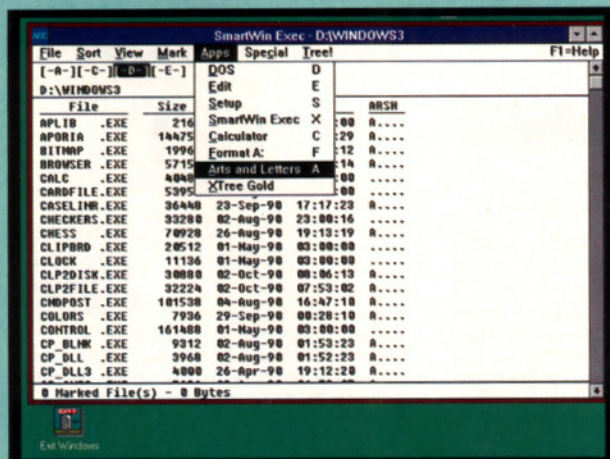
SmartWin Exec - D:\WINDOWS3

File Sort View Mark Apps Special Tree! F1=Help

[-A-][-C-][-D-][-E-]

D:\WINDOWS3

| File | | Size | | | ARSH |
|---|---|---|---|---|---|
| APLIB | .EXE | 216 | | :00 | A.... |
| APORIA | .EXE | 14475 | | :29 | A.... |
| BITMAP | .EXE | 1996 | | :12 | A.... |
| BROWSER | .EXE | 5715 | | :14 | A.... |
| CALC | .EXE | 4048 | | :00 | ..... |
| CARDFILE | .EXE | 5395 | | :00 | ..... |
| CASELINR | .EXE | 36448 | 23-Sep-90 | 17:17:23 | A.... |
| CHECKERS | .EXE | 33280 | 02-Aug-90 | 23:00:16 | ..... |
| CHESS | .EXE | 70928 | 26-Aug-90 | 19:13:19 | A.... |
| CLIPBRD | .EXE | 20512 | 01-May-90 | 03:00:00 | ..... |
| CLOCK | .EXE | 11136 | 01-May-90 | 03:00:00 | ..... |
| CLP2DISK | .EXE | 30880 | 02-Oct-90 | 08:06:13 | A.... |
| CLP2FILE | .EXE | 32224 | 02-Oct-90 | 07:53:02 | A.... |
| CMDPOST | .EXE | 101538 | 04-Aug-90 | 16:47:10 | A.... |
| COLORS | .EXE | 7936 | 29-Sep-90 | 00:28:10 | A.... |
| CONTROL | .EXE | 161488 | 01-May-90 | 03:00:00 | ..... |
| CP_BLNK | .EXE | 9312 | 02-Aug-90 | 01:53:23 | A.... |
| CP_DLL | .EXE | 3968 | 02-Aug-90 | 01:52:23 | A.... |
| CP_DLL3 | .EXE | 4000 | 26-Apr-90 | 19:12:20 | A.... |

DOS D
Edit E
Setup S
SmartWin Exec X
Calculator C
Format A: F
Arts and Letters A
XTree Gold

0 Marked File(s) - 0 Bytes

Exit Windows